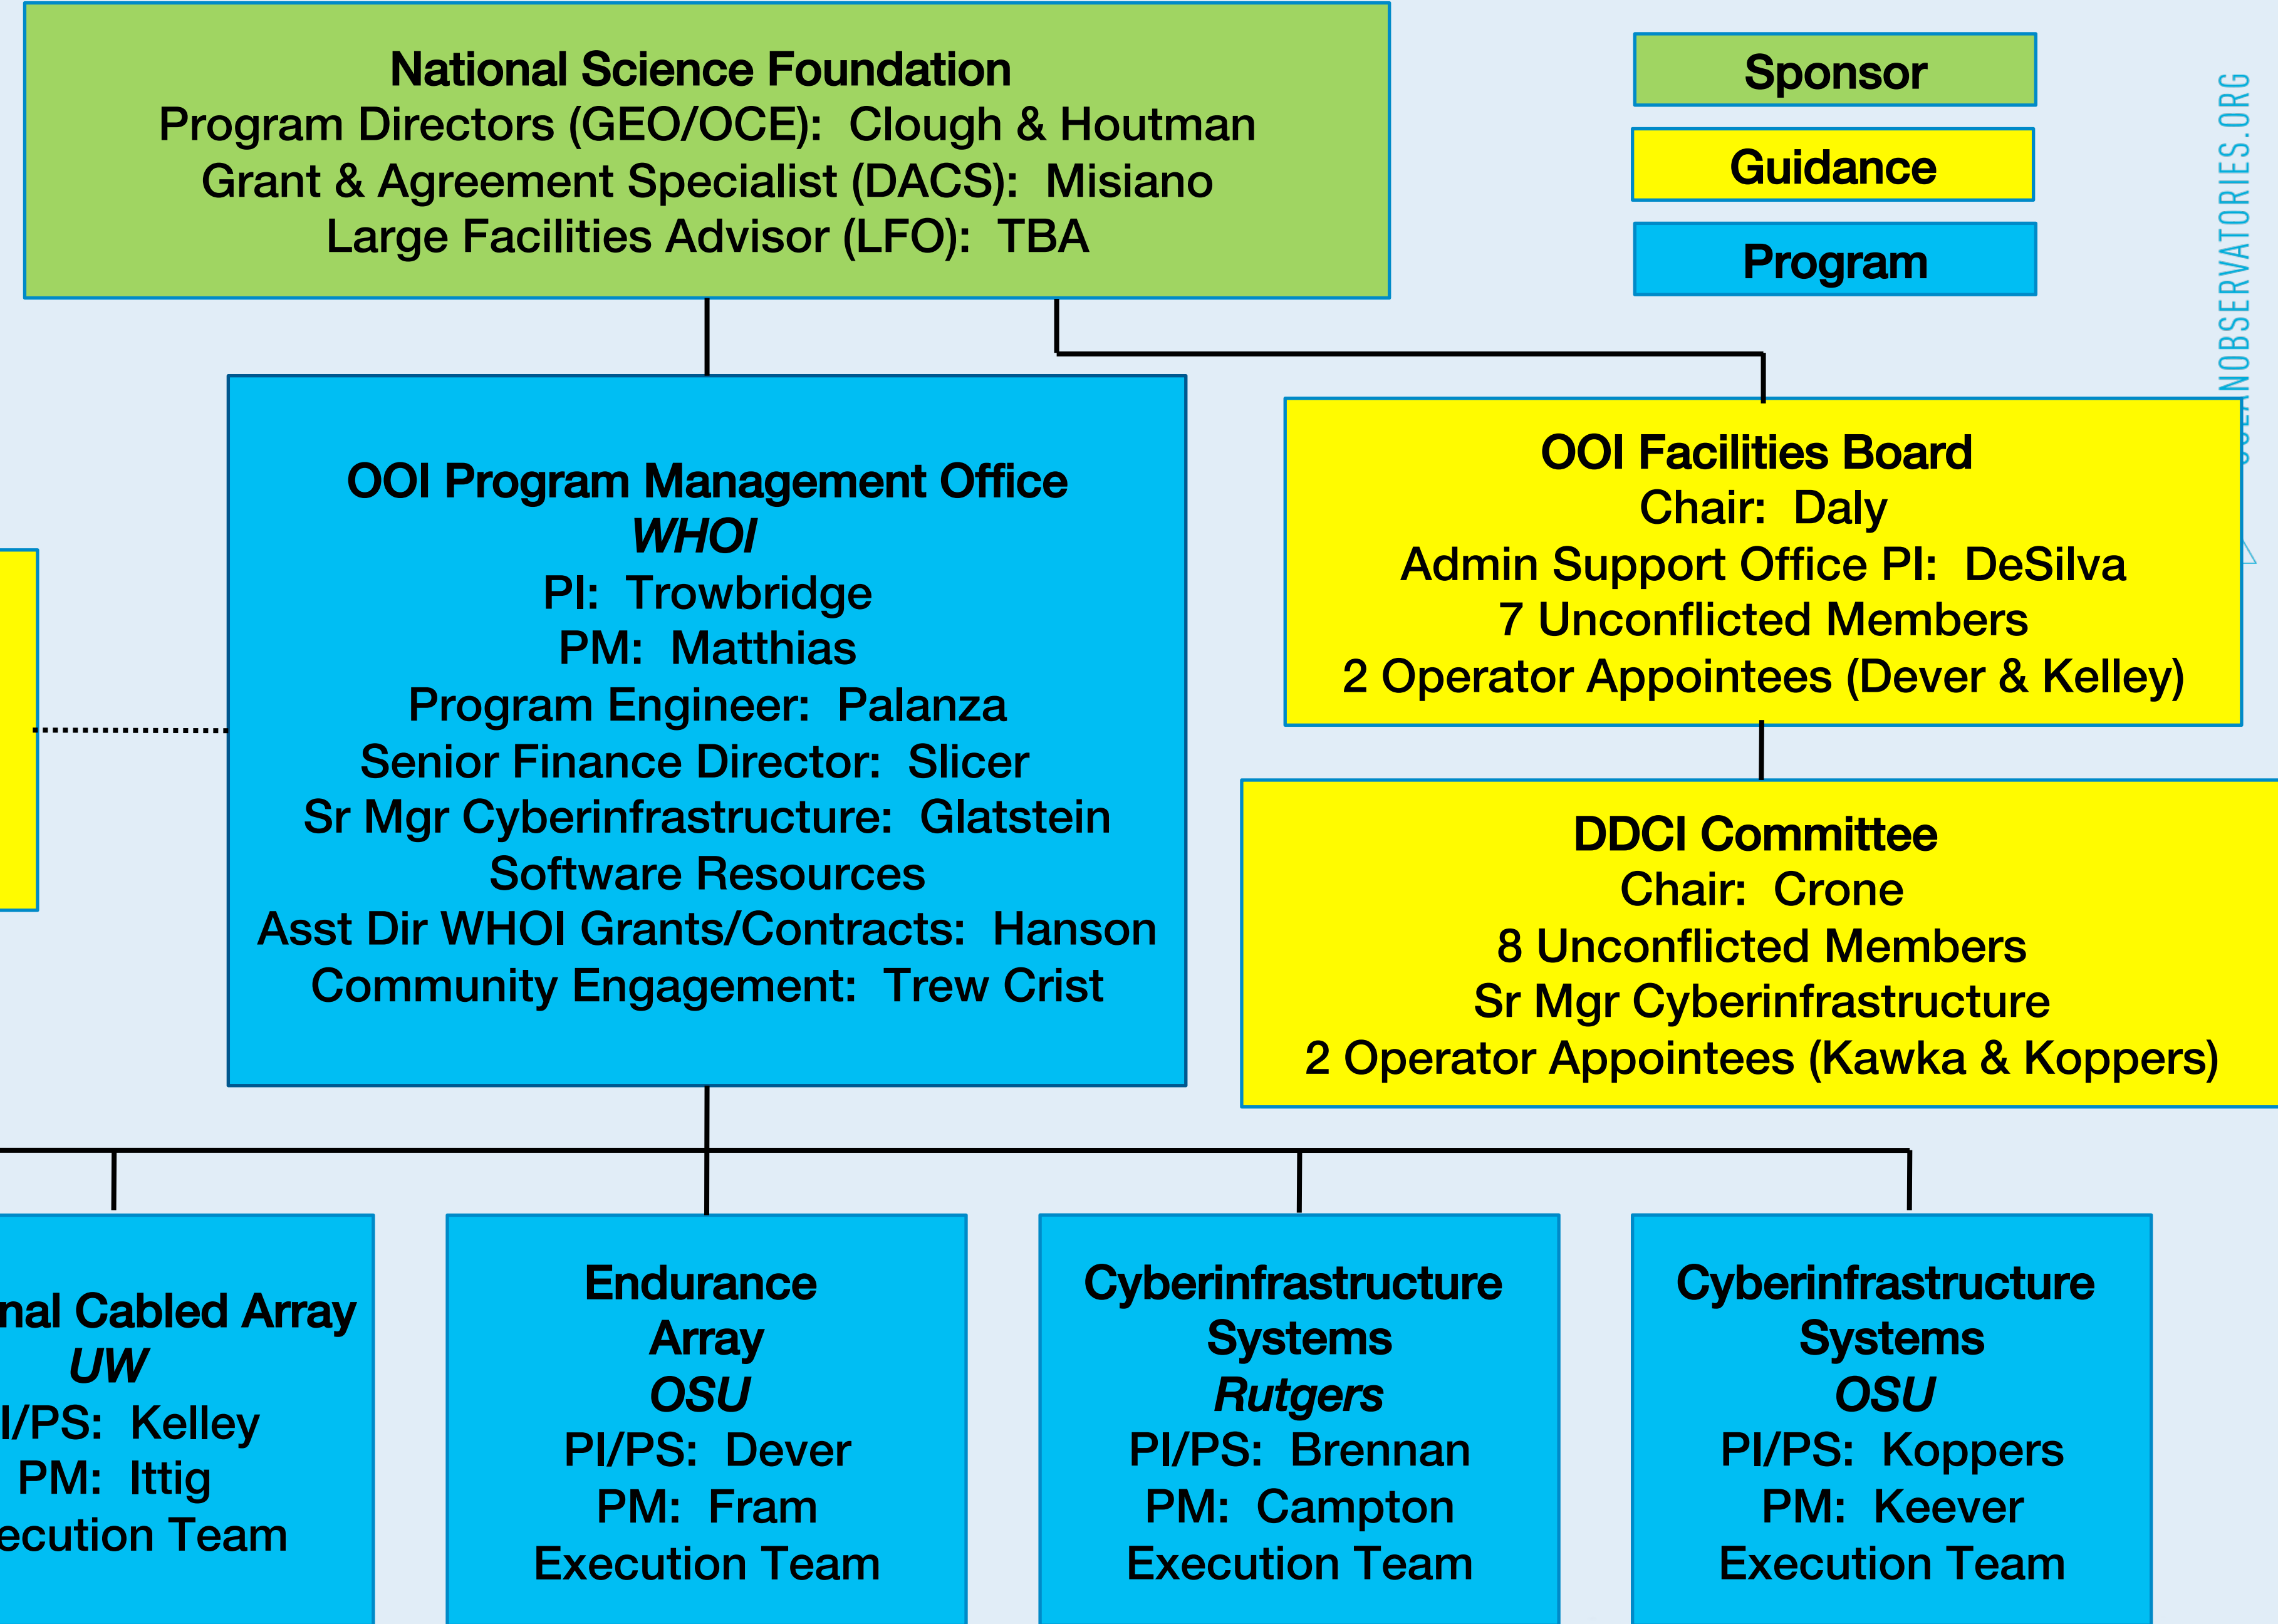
National Science Foundation
Program Directors (GEO/OCE): Clough & Houtman
Grant & Agreement Specialist (DACS): Misiano
Large Facilities Advisor (LFO): TBA

Sponsor

Guidance

Program

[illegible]NOBSERVATORIES.ORG

OOI Program Management Office
*WHOI*
PI: Trowbridge
PM: Matthias
Program Engineer: Palanza
Senior Finance Director: Slicer
Sr Mgr Cyberinfrastructure: Glatstein
Software Resources
Asst Dir WHOI Grants/Contracts: Hanson
Community Engagement: Trew Crist

OOI Facilities Board
Chair: Daly
Admin Support Office PI: DeSilva
7 Unconflicted Members
2 Operator Appointees (Dever & Kelley)

DDCI Committee
Chair: Crone
8 Unconflicted Members
Sr Mgr Cyberinfrastructure
2 Operator Appointees (Kawka & Koppers)

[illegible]nal Cabled Array
*UW*
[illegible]I/PS: Kelley
PM: Ittig
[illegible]ecution Team

Endurance
Array
*OSU*
PI/PS: Dever
PM: Fram
Execution Team

Cyberinfrastructure
Systems
*Rutgers*
PI/PS: Brennan
PM: Campton
Execution Team

Cyberinfrastructure
Systems
*OSU*
PI/PS: Koppers
PM: Keever
Execution Team